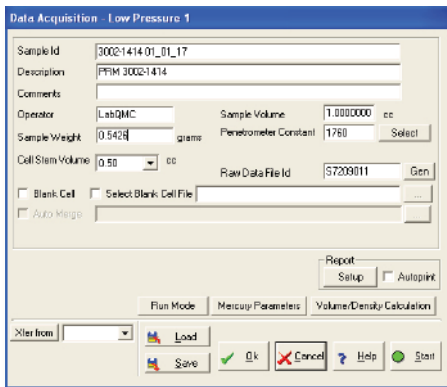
Data Acquisition - Low Pressure 1

Sample Id 3002-1414-01_01_17

Description PRM 3002-1414

Comments

Operator LabQMC

Sample Volume 1.0000000 cc

Sample Weight 0.5428 grams

Penetrometer Constant 1760 Select

Cell Stem Volume 0.50 cc

Raw Data File Id S7209011 Gen

Blank Cell

Select Blank Cell File

...

Auto Merge

...

Report

Setup

Autoprint

Run Mode

Mercury Parameters

Volume/Density Calculation

Xfer from

Load

Save

Ok

Cancel

Help

Start